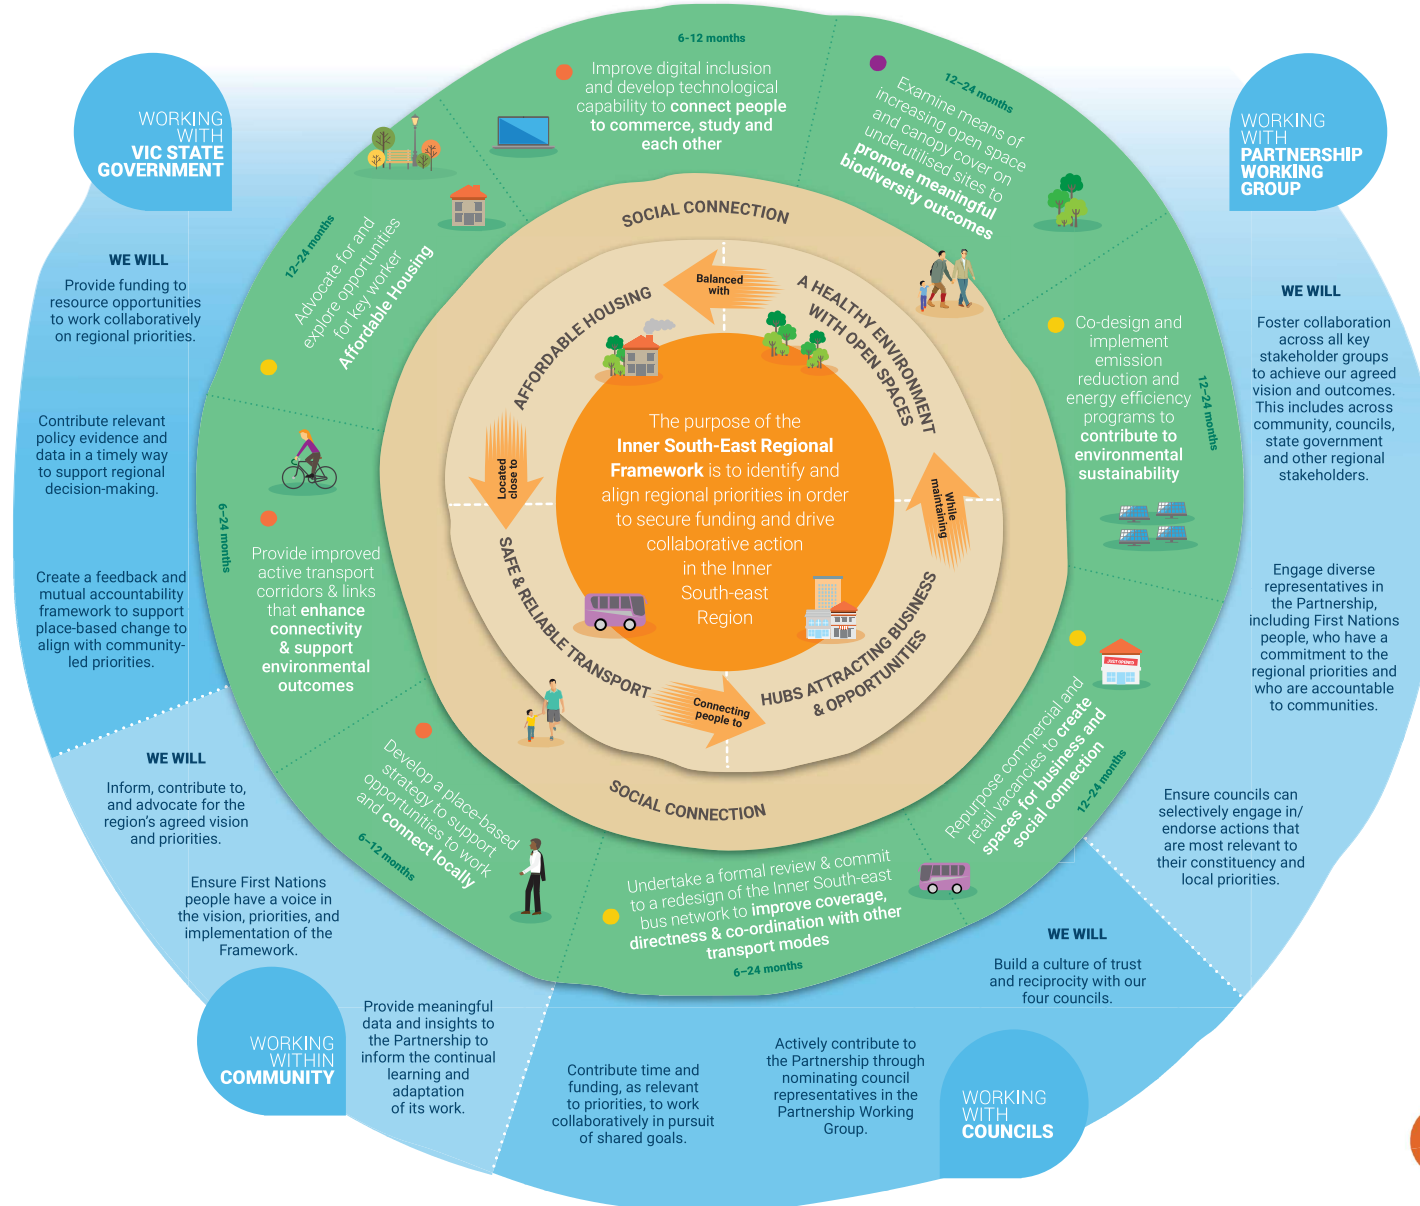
WORKING WITH VIC STATE GOVERNMENT

WE WILL

Provide funding to resource opportunities to work collaboratively on regional priorities.

Contribute relevant policy evidence and data in a timely way to support regional decision-making.

Create a feedback and mutual accountability framework to support place-based change to align with community-led priorities.

WE WILL

Inform, contribute to, and advocate for the region's agreed vision and priorities.

Ensure First Nations people have a voice in the vision, priorities, and implementation of the Framework.

WORKING WITHIN COMMUNITY

Provide meaningful data and insights to the Partnership to inform the continual learning and adaptation of its work.

Contribute time and funding, as relevant to priorities, to work collaboratively in pursuit of shared goals.

Actively contribute to the Partnership through nominating council representatives in the Partnership Working Group.

WORKING WITH COUNCILS

WE WILL

Build a culture of trust and reciprocity with our four councils.

Ensure councils can selectively engage in/ endorse actions that are most relevant to their constituency and local priorities.

Engage diverse representatives in the Partnership, including First Nations people, who have a commitment to the regional priorities and who are accountable to communities.

WORKING WITH PARTNERSHIP WORKING GROUP

WE WILL

Foster collaboration across all key stakeholder groups to achieve our agreed vision and outcomes. This includes across community, councils, state government and other regional stakeholders.

6-12 months

Improve digital inclusion and develop technological capability to connect people to commerce, study and each other

12–24 months

Examine means of increasing open space and canopy cover on underutilised sites to promote meaningful biodiversity outcomes

12–24 months

Co-design and implement emission reduction and energy efficiency programs to contribute to environmental sustainability

12–24 months

Repurpose commercial and retail vacancies to create spaces for business and social connection

JUST OPENED

6–24 months

Undertake a formal review & commit to a redesign of the Inner South-east bus network to improve coverage, directness & co-ordination with other transport modes

6–12 months

Develop a place-based strategy to support opportunities to work and connect locally

6–24 months

Provide improved active transport corridors & links that enhance connectivity & support environmental outcomes

12–24 months

Advocate for and explore opportunities for key worker Affordable Housing

SOCIAL CONNECTION

AFFORDABLE HOUSING

Balanced with

A HEALTHY ENVIRONMENT WITH OPEN SPACES

While maintaining

HUBS ATTRACTING BUSINESS & OPPORTUNITIES

Connecting people to

SAFE & RELIABLE TRANSPORT

Located close to

SOCIAL CONNECTION

The purpose of the Inner South-East Regional Framework is to identify and align regional priorities in order to secure funding and drive collaborative action in the Inner South-east Region